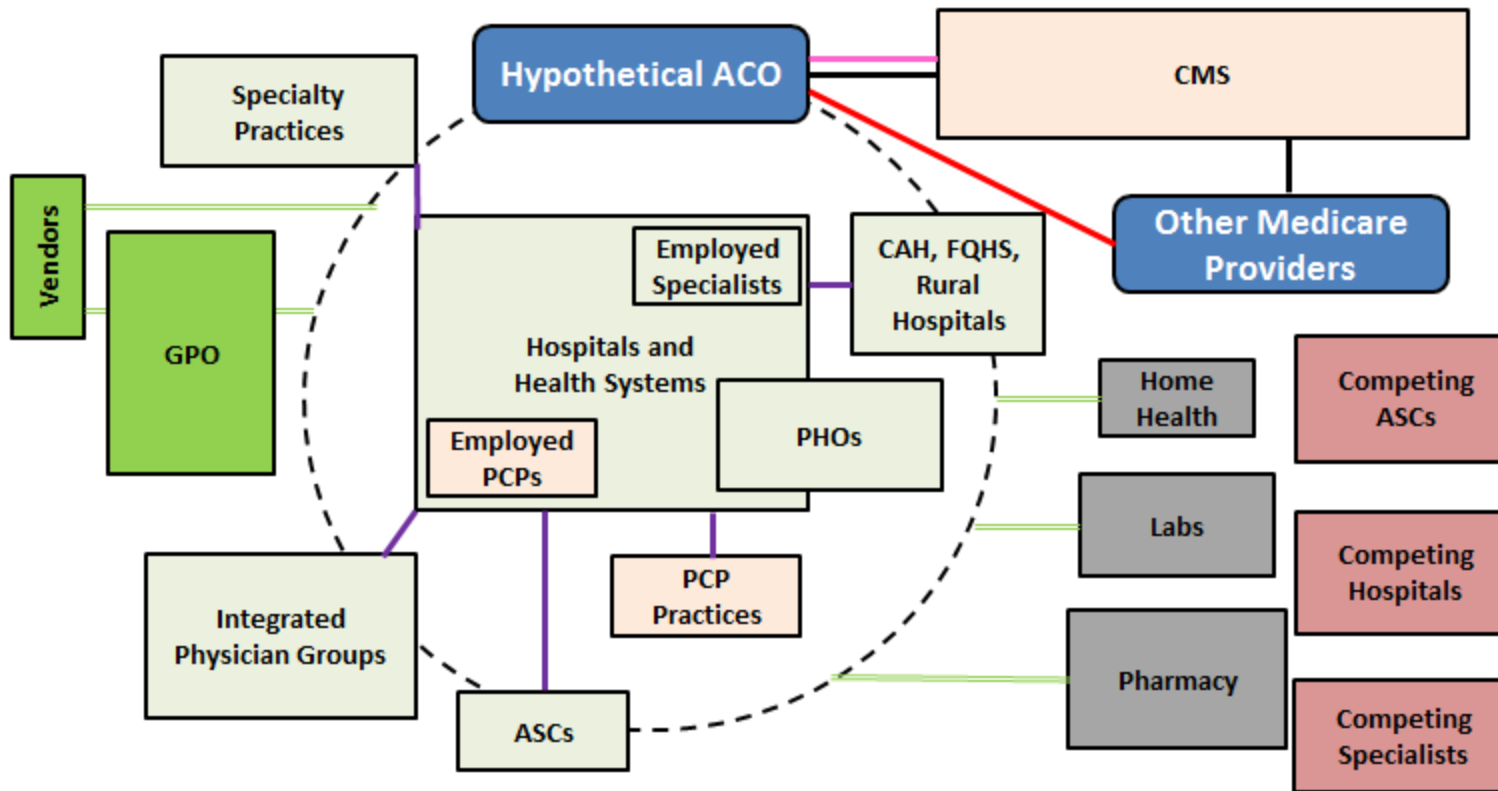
Hypothetical ACO

CMS

Specialty Practices

Vendors

GPO

Other Medicare Providers

Employed Specialists

CAH, FQHS, Rural Hospitals

Hospitals and Health Systems

Employed PCPs

PHOs

Home Health

Competing ASCs

Labs

Competing Hospitals

Integrated Physician Groups

PCP Practices

Pharmacy

ASCs

Competing Specialists